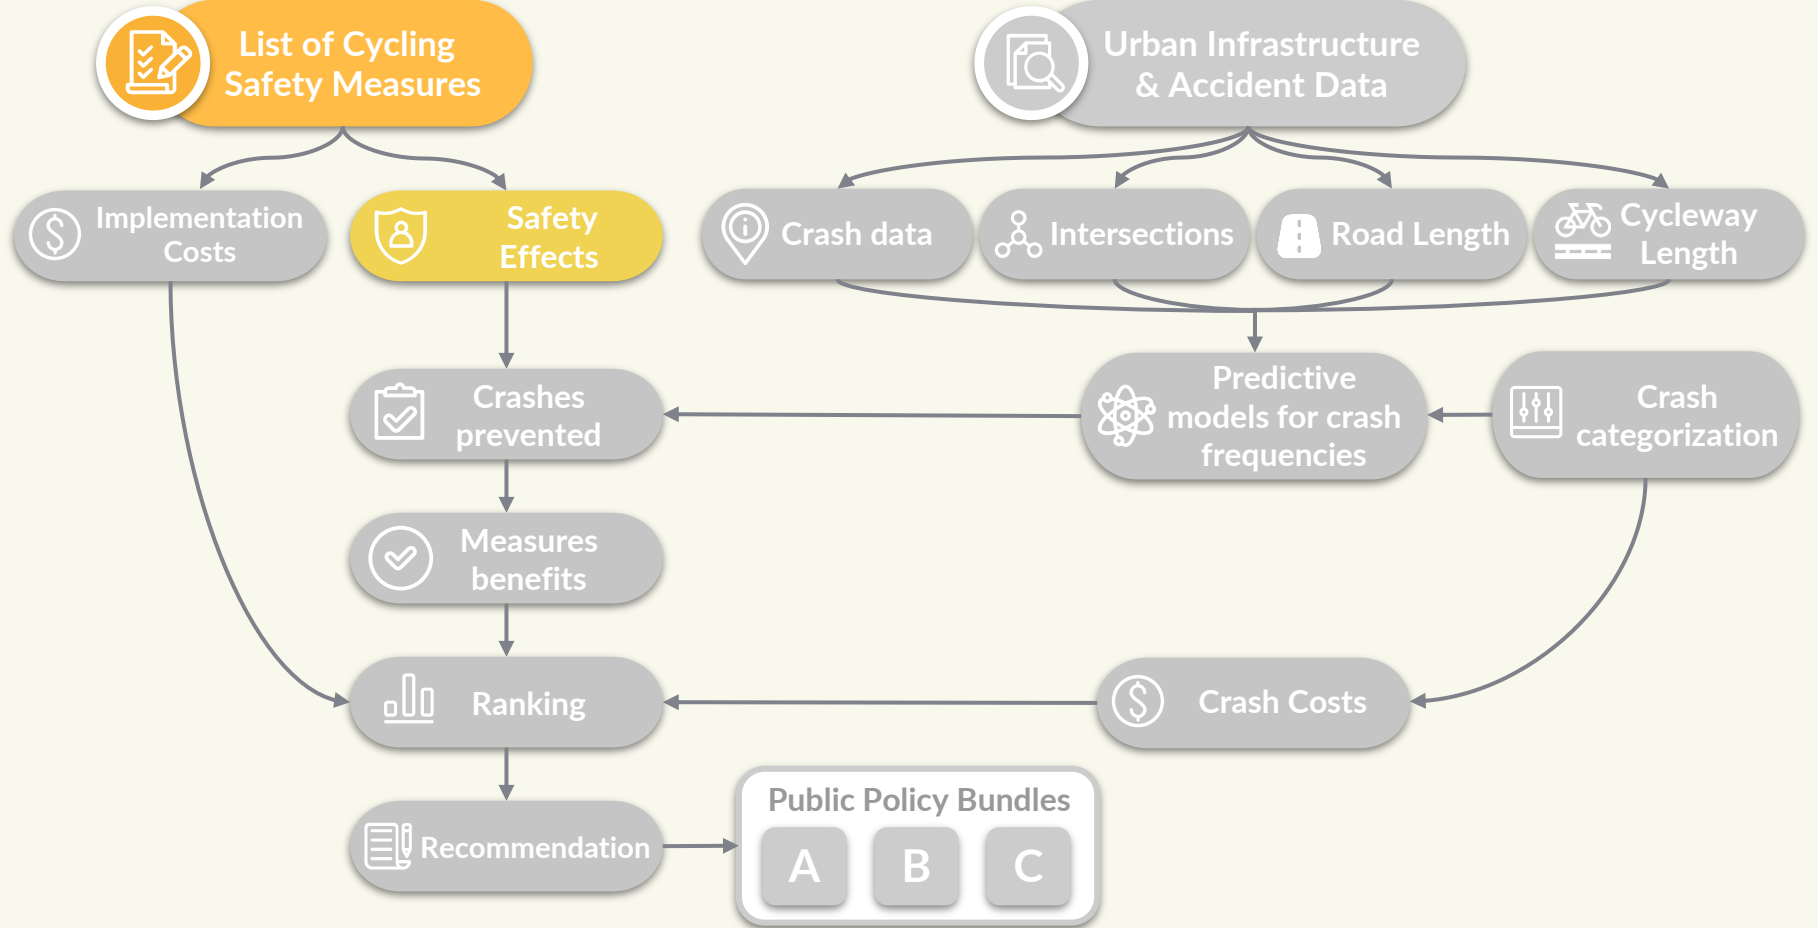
List of Cycling Safety Measures

Urban Infrastructure & Accident Data

Implementation Costs

Safety Effects

Crash data

Intersections

Road Length

Cycleway Length

Crashes prevented

Predictive models for crash frequencies

Crash categorization

Measures benefits

Ranking

Crash Costs

Recommendation

Public Policy Bundles

A

B

C